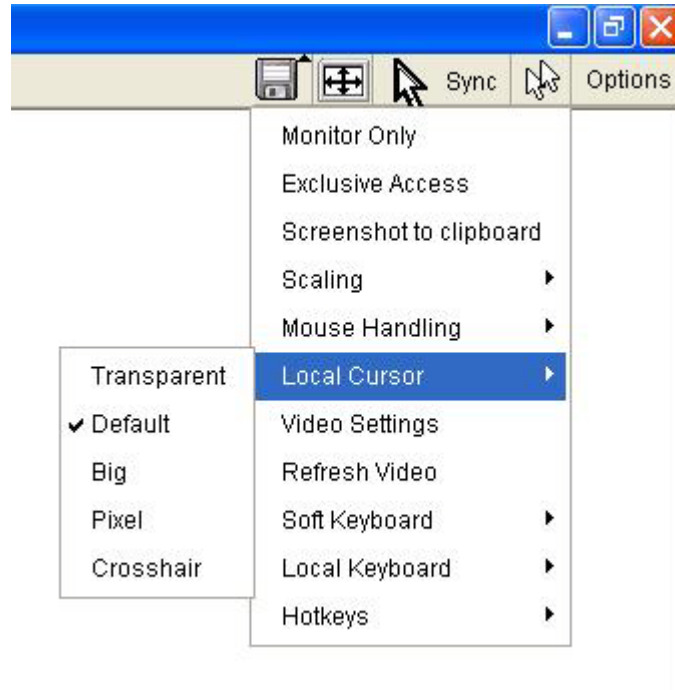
Sync
Options

Monitor Only
Exclusive Access
Screenshot to clipboard
Scaling
Mouse Handling
Local Cursor
Video Settings
Refresh Video
Soft Keyboard
Local Keyboard
Hotkeys

Transparent
✔ Default
Big
Pixel
Crosshair